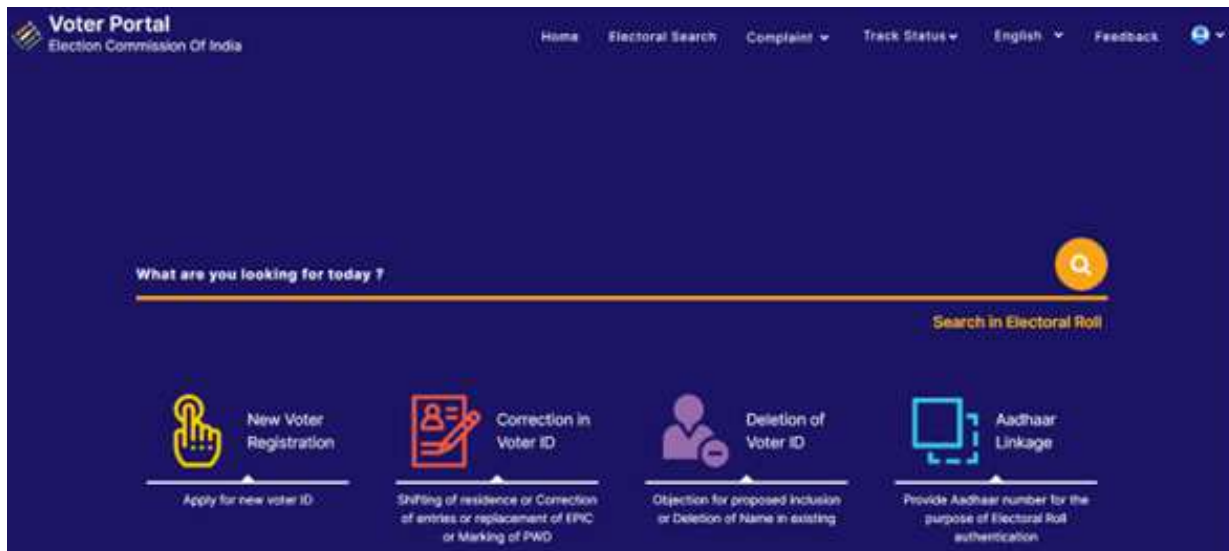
Voter Portal
Election Commission Of India

Home Electoral Search Complaint Track Status English Feedback

What are you looking for today ?

Search in Electoral Roll

New Voter Registration
Apply for new voter ID

Correction in Voter ID
Shifting of residence or Correction of entries or replacement of EPIC or Marking of PWD

Deletion of Voter ID
Objection for proposed inclusion or Deletion of Name in existing

Aadhaar Linkage
Provide Aadhaar number for the purpose of Electoral Roll authentication